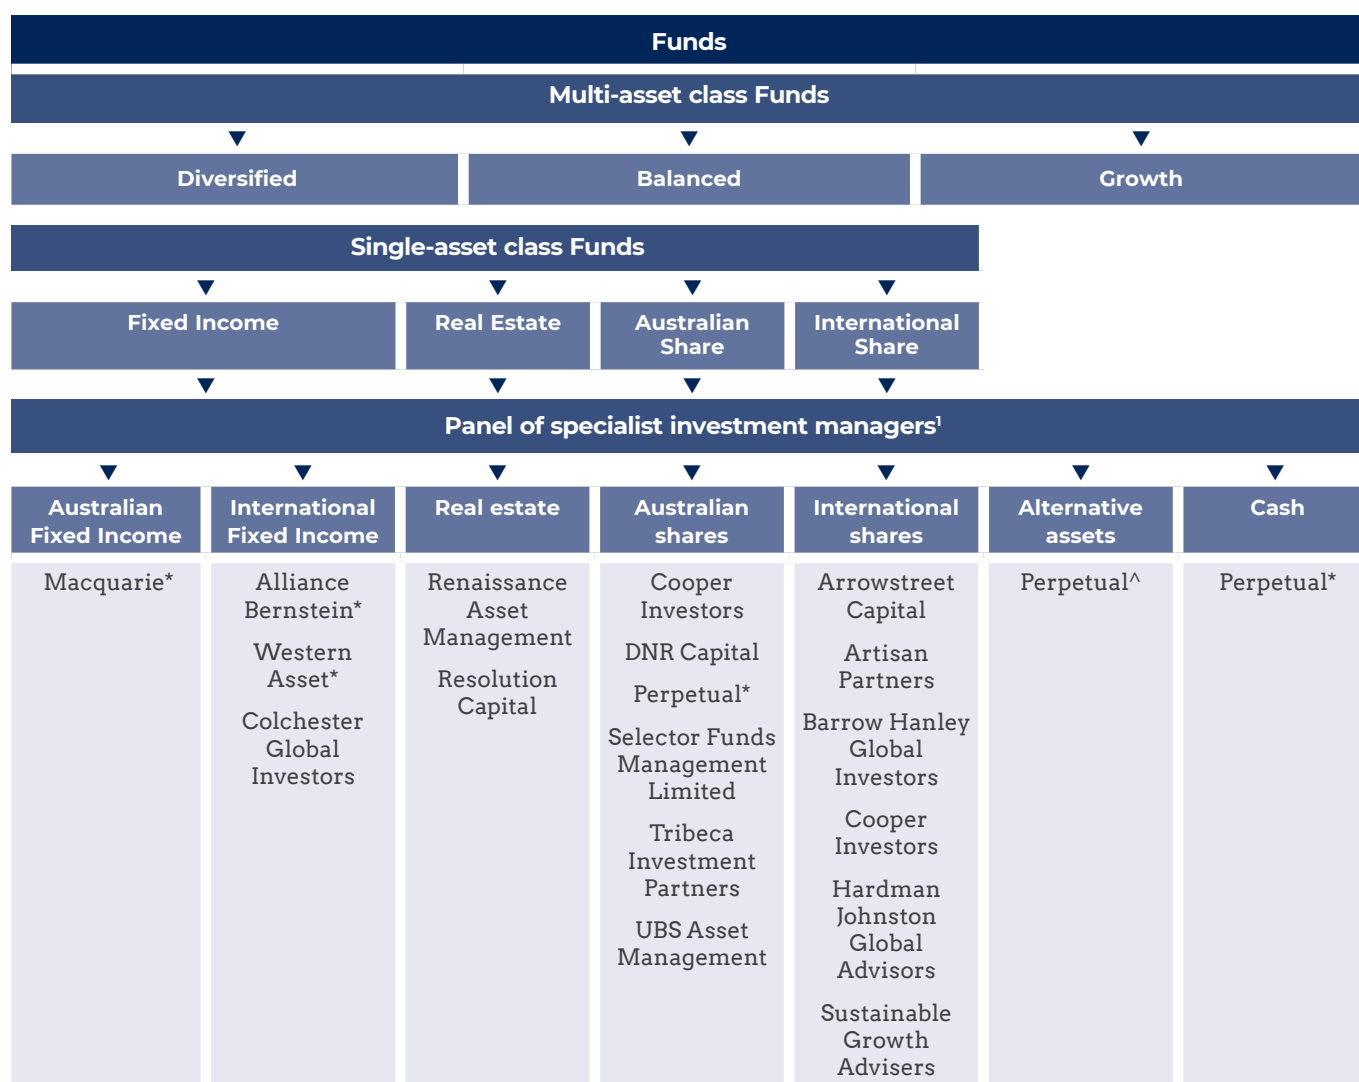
Funds

Multi-asset class Funds

Diversified

Balanced

Growth

Single-asset class Funds

Fixed Income

Real Estate

Australian Share

International Share

Panel of specialist investment managers¹

| Australian Fixed Income | International Fixed Income | Real estate | Australian shares | International shares | Alternative assets | Cash |
|---|---|---|---|---|---|---|
| Macquarie* | Alliance Bernstein* Western Asset* Colchester Global Investors | Renaissance Asset Management Resolution Capital | Cooper Investors DNR Capital Perpetual* Selector Funds Management Limited Tribeca Investment Partners UBS Asset Management | Arrowstreet Capital Artisan Partners Barrow Hanley Global Investors Cooper Investors Hardman Johnston Global Advisors Sustainable Growth Advisers | Perpetual^ | Perpetual* |